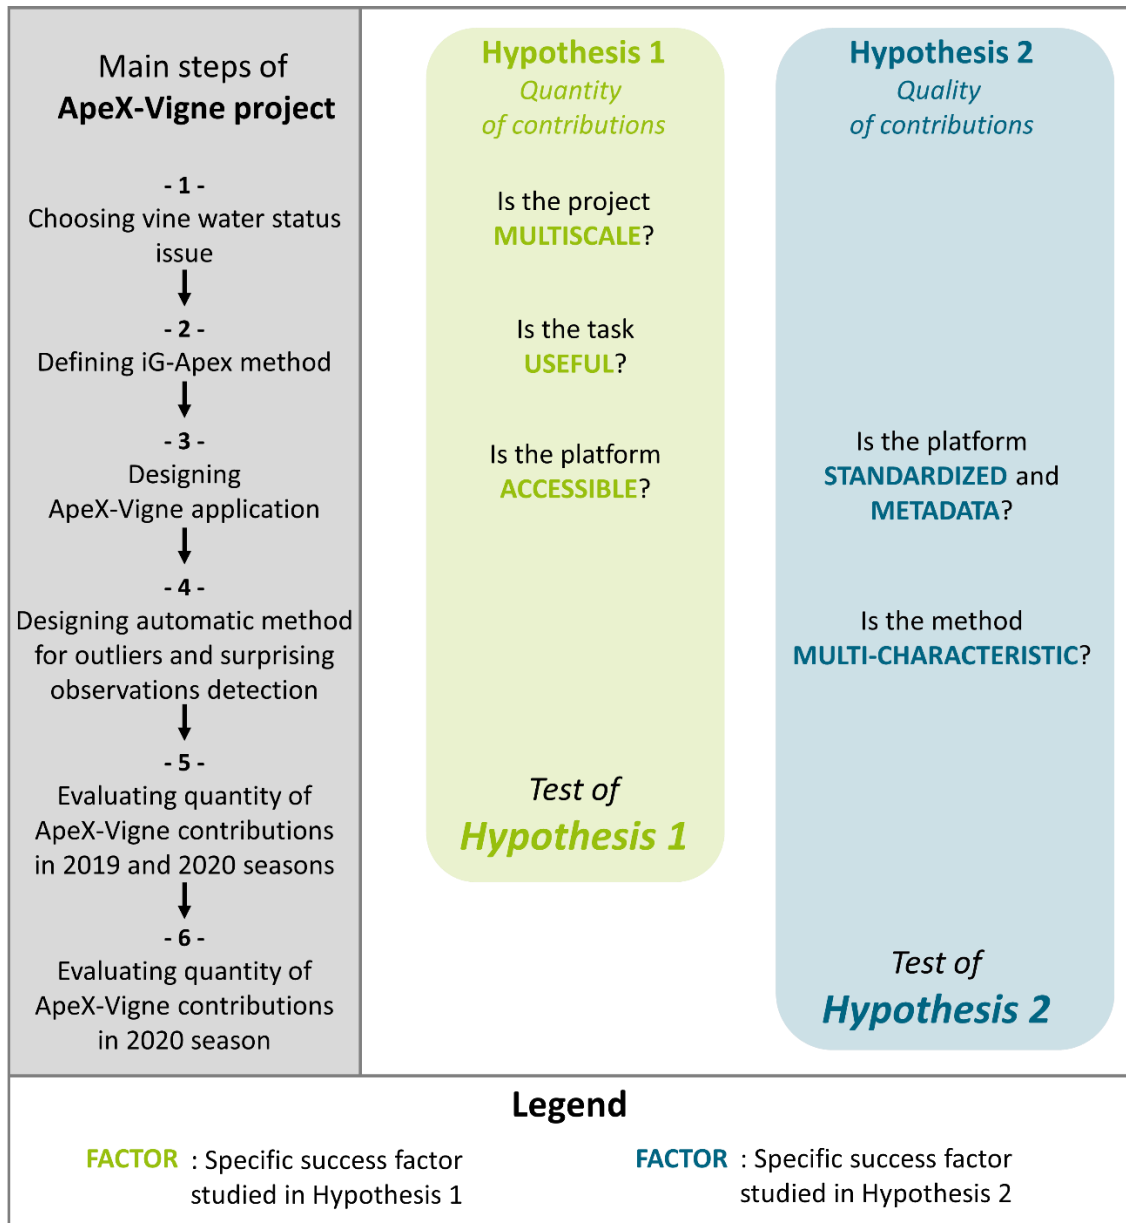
Main steps of
**ApeX-Vigne project**

- 1 -
Choosing vine water status issue

- 2 -
Defining iG-Apex method

- 3 -
Designing ApeX-Vigne application

- 4 -
Designing automatic method for outliers and surprising observations detection

- 5 -
Evaluating quantity of ApeX-Vigne contributions in 2019 and 2020 seasons

- 6 -
Evaluating quantity of ApeX-Vigne contributions in 2020 season

Hypothesis 1
Quantity of contributions

Is the project MULTISCALE?

Is the task USEFUL?

Is the platform ACCESSIBLE?

Test of
Hypothesis 1

Hypothesis 2
Quality of contributions

Is the platform STANDARDIZED and METADATA?

Is the method MULTI-CHARACTERISTIC?

Test of
Hypothesis 2

Legend

FACTOR : Specific success factor studied in Hypothesis 1

FACTOR : Specific success factor studied in Hypothesis 2